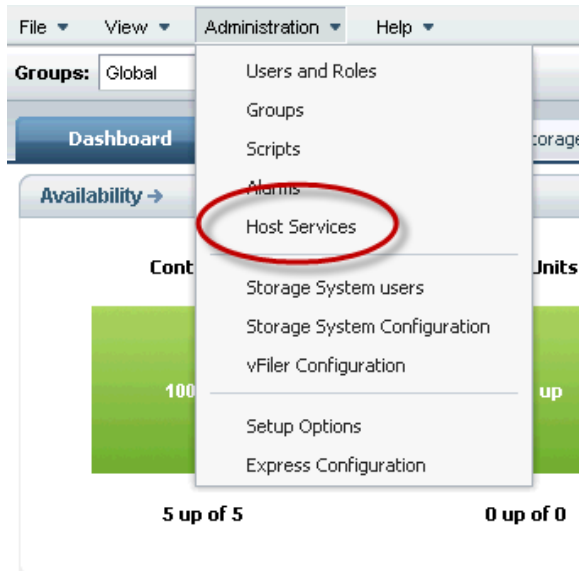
File ▾ View ▾ Administration ▾ Help ▾

Groups: Global

Dashboard

torage

Availability →

Cont

Units

100

up

5 up of 5

0 up of 0

Users and Roles
Groups
Scripts
Alarms
Host Services
Storage System users
Storage System Configuration
vFiler Configuration
Setup Options
Express Configuration